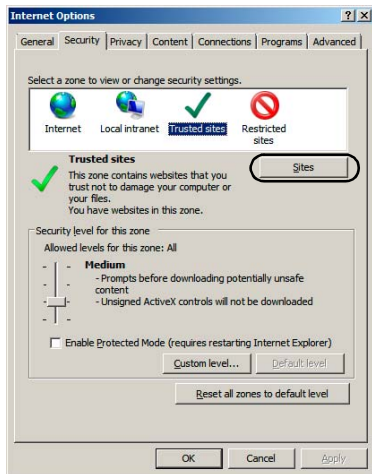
Internet Options

?|X

General | Security | Privacy | Content | Connections | Programs | Advanced

Select a zone to view or change security settings.

Internet | Local intranet | Trusted sites | Restricted sites

Trusted sites

This zone contains websites that you trust not to damage your computer or your files.
You have websites in this zone.

Sites

Security level for this zone

Allowed levels for this zone: All

Medium
- Prompts before downloading potentially unsafe content
- Unsigned ActiveX controls will not be downloaded

Enable Protected Mode (requires restarting Internet Explorer)

Custom level... | Default level

Reset all zones to default level

OK | Cancel | Apply